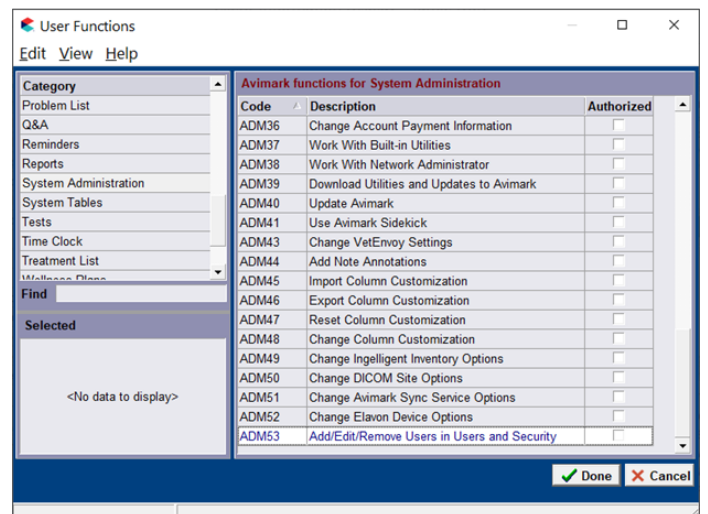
User Functions

Edit View Help

| Category |
|---|
| Problem List |
| Q&A |
| Reminders |
| Reports |
| System Administration |
| System Tables |
| Tests |
| Time Clock |
| Treatment List |
| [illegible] |

Find

Selected

<No data to display>

Avimark functions for System Administration

| Code | Description | Authorized |
|---|---|---|
| ADM36 | Change Account Payment Information | |
| ADM37 | Work With Built-in Utilities | |
| ADM38 | Work With Network Administrator | |
| ADM39 | Download Utilities and Updates to Avimark | |
| ADM40 | Update Avimark | |
| ADM41 | Use Avimark Sidekick | |
| ADM43 | Change VetEnvoy Settings | |
| ADM44 | Add Note Annotations | |
| ADM45 | Import Column Customization | |
| ADM46 | Export Column Customization | |
| ADM47 | Reset Column Customization | |
| ADM48 | Change Column Customization | |
| ADM49 | Change Ingelligent Inventory Options | |
| ADM50 | Change DICOM Site Options | |
| ADM51 | Change Avimark Sync Service Options | |
| ADM52 | Change Elavon Device Options | |
| ADM53 | Add/Edit/Remove Users in Users and Security | |

Done Cancel